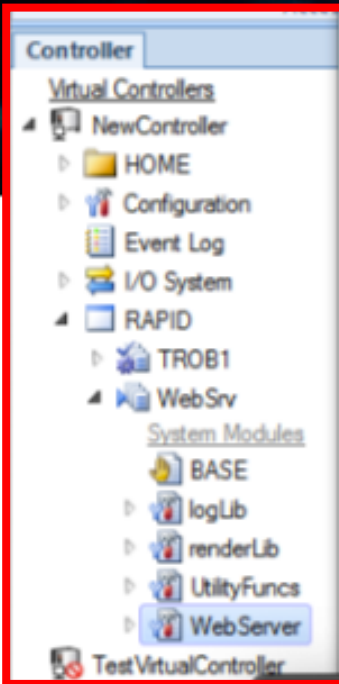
Controller

Virtual Controllers

NewController

HOME

Configuration

Event Log

I/O System

RAPID

TROB1

WebSrv

System Modules

BASE

logLib

renderLib

UtilityFuncs

WebServer

TestVirtualController